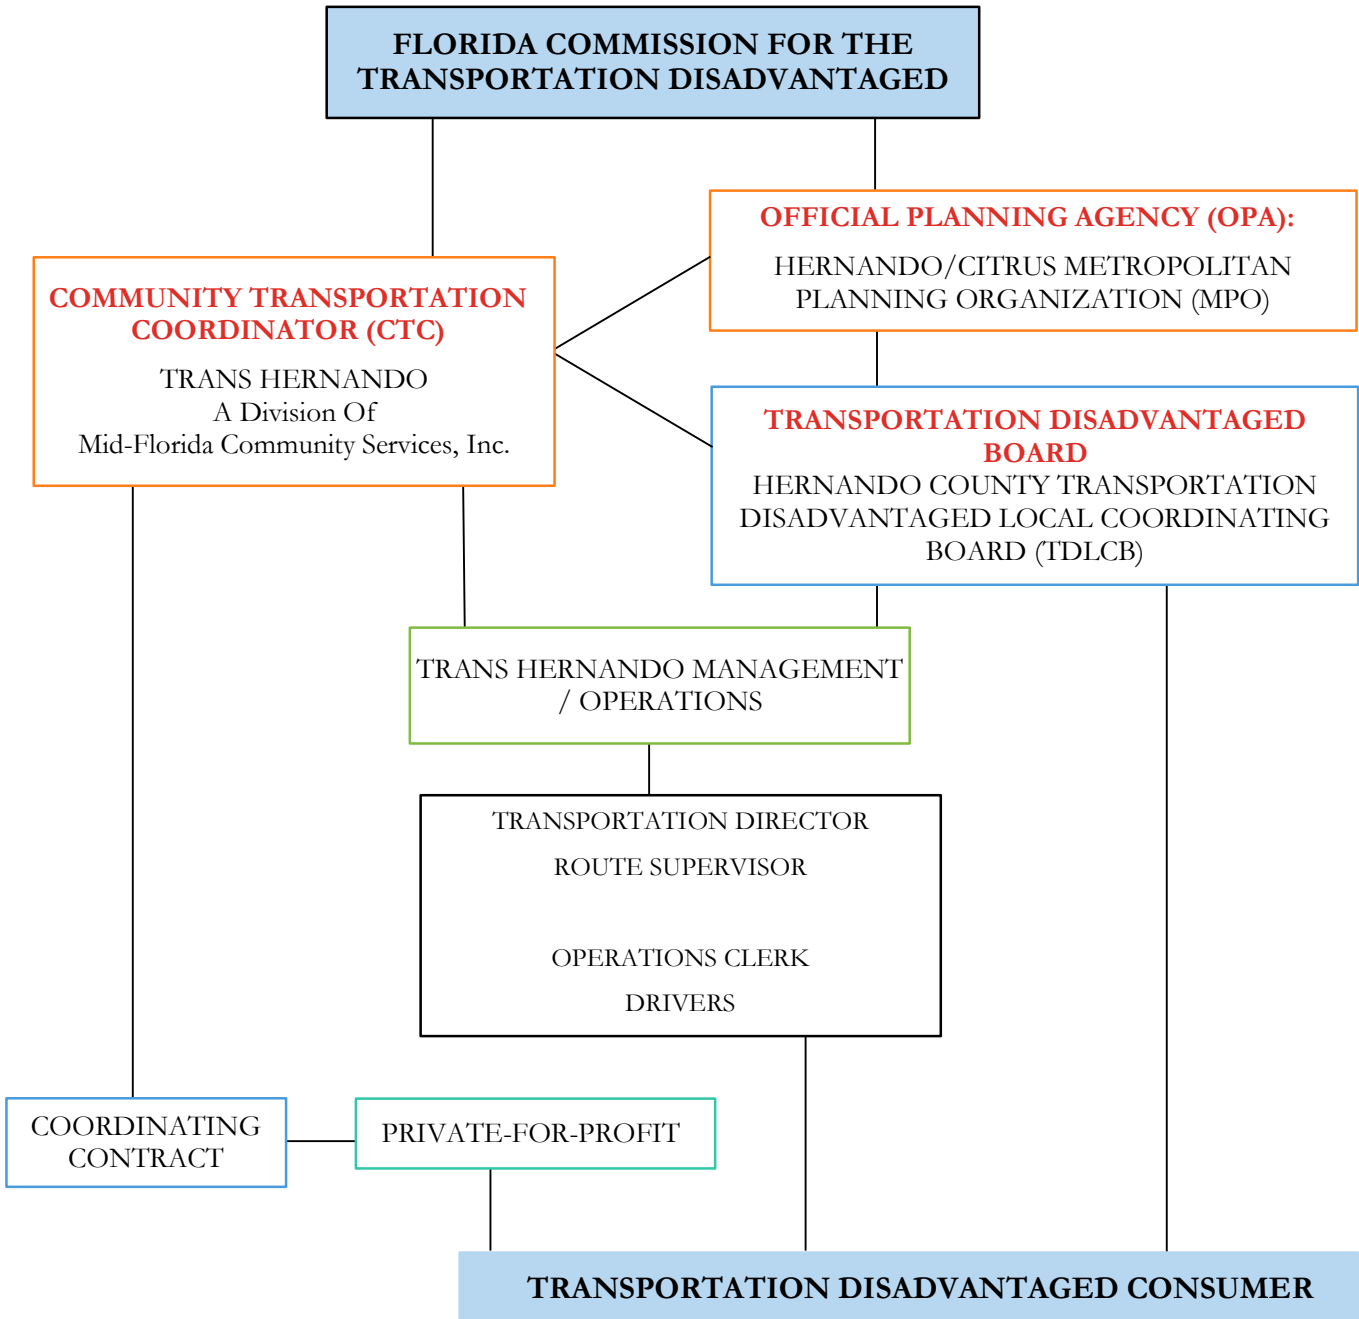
FLORIDA COMMISSION FOR THE TRANSPORTATION DISADVANTAGED

OFFICIAL PLANNING AGENCY (OPA):

HERNANDO/CITRUS METROPOLITAN PLANNING ORGANIZATION (MPO)

COMMUNITY TRANSPORTATION COORDINATOR (CTC)

TRANS HERNANDO
A Division Of
Mid-Florida Community Services, Inc.

TRANSPORTATION DISADVANTAGED BOARD

HERNANDO COUNTY TRANSPORTATION DISADVANTAGED LOCAL COORDINATING BOARD (TDLCB)

TRANS HERNANDO MANAGEMENT / OPERATIONS

TRANSPORTATION DIRECTOR

ROUTE SUPERVISOR

OPERATIONS CLERK

DRIVERS

COORDINATING CONTRACT

PRIVATE-FOR-PROFIT

TRANSPORTATION DISADVANTAGED CONSUMER